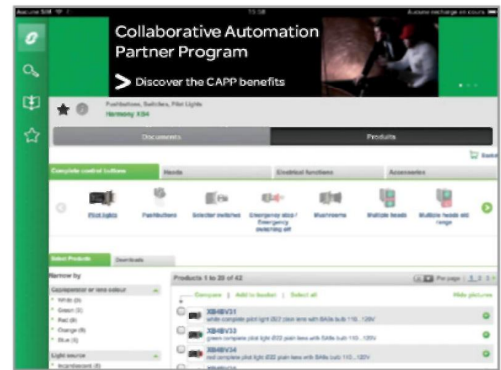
Aucune SIM 15:58 Écouter rechargement en cours

Collaborative Automation Partner Program

Discover the CAPP benefits

Pushbuttons, Switches, Pilot Lights
Harmony XB4

Documents

Products

Complete control buttons

Heads

Enabled functions

Accessories

Pilot lights

Pushbuttons

Selector switches

Emergency stop / Emergency switching off

Mushrooms

Multiple heads

Multiple heads and range

Select Products

Downloads

Narrow by

Equipement or lens colour

White (9)

Green (5)

Red (8)

Orange (6)

Blue (5)

Light source

Incandescent (8)

Products 1 to 20 of 42

Per page

Compare | Add to basket | Select all

Hide pictures

XB4BV31
white complete pilot light Ø22 plain lens with BA9s bulb 110...120V

XB4BV33
green complete pilot light Ø22 plain lens with BA9s bulb 110...120V

XB4BV34
red complete pilot light Ø22 plain lens with BA9s bulb 110...120V

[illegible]